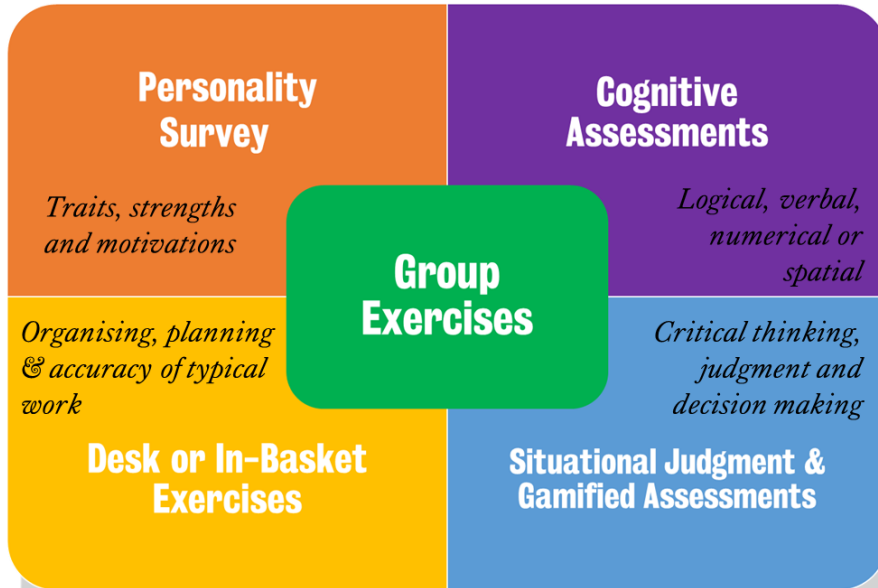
Personality Survey

Traits, strengths and motivations

Cognitive Assessments

Logical, verbal, numerical or spatial

Group Exercises

Organising, planning & accuracy of typical work

Desk or In-Basket Exercises

Critical thinking, judgment and decision making

Situational Judgment & Gamified Assessments